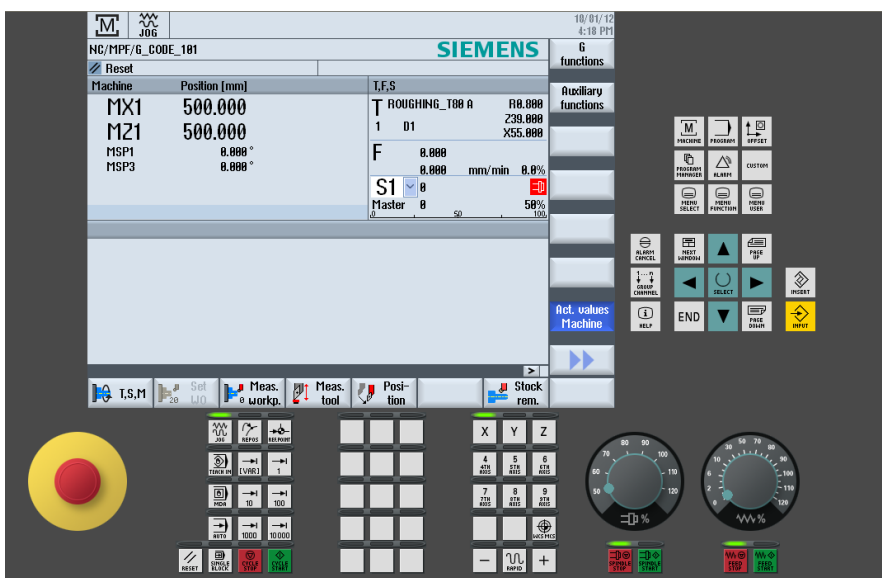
M JOG
10/01/12
4:18 PM
NC/MPF/G_CODE_101
SIEMENS
G functions
Reset
Machine Position [mm]
T,F,S
MX1 500.000
MZ1 500.000
MSP1 0.000 °
MSP3 0.000 °
T ROUGHING_T80 A R0.800
Z39.000
1 D1 X55.000
F 0.000
0.000 mm/min 0.0%
S1 0
Master 0 50%
0 50 100
Auxiliary functions
Act. values Machine
>
T,S,M
Set WO
Meas. workp.
Meas. tool
Position
Stock rem.
MACHINE
PROGRAM
OFFSET
PROGRAM MANAGER
ALARM
CUSTOM
MENU SELECT
MENU FUNCTION
MENU USER
ALARM CANCEL
NEXT WINDOW
PAGE UP
GROUP CHANNEL
SELECT
INSERT
HELP
END
PAGE DOWN
INPUT
JOG
REPOS
REFPOINT
TEACH IN
[VAR]
1
MDA
10
100
AUTO
1000
10000
RESET
SINGLE BLOCK
CYCLE STOP
CYCLE START
X
Y
Z
4 4TH AXIS
5 5TH AXIS
6 6TH AXIS
7 7TH AXIS
8 8TH AXIS
9 9TH AXIS
WCS MCS
−
RAPID
+
80 90 100
70 110
60 120
50
%
30 40 50 60 70 80 90
20 100
10 110
6 120
2
0
%
SPINDLE STOP
SPINDLE START
FEED STOP
FEED START